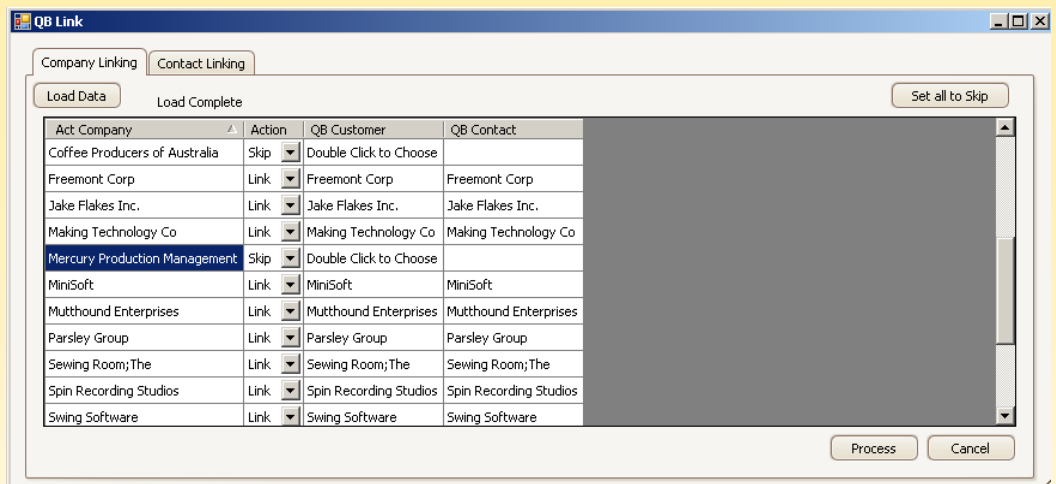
QB Link

Company Linking | Contact Linking

Load Data

Load Complete

Set all to Skip

| Act Company | Action | QB Customer | QB Contact |
|---|---|---|---|
| Coffee Producers of Australia | Skip | Double Click to Choose | |
| Freemont Corp | Link | Freemont Corp | Freemont Corp |
| Jake Flakes Inc. | Link | Jake Flakes Inc. | Jake Flakes Inc. |
| Making Technology Co | Link | Making Technology Co | Making Technology Co |
| Mercury Production Management | Skip | Double Click to Choose | |
| MiniSoft | Link | MiniSoft | MiniSoft |
| Mutthound Enterprises | Link | Mutthound Enterprises | Mutthound Enterprises |
| Parsley Group | Link | Parsley Group | Parsley Group |
| Sewing Room;The | Link | Sewing Room;The | Sewing Room;The |
| Spin Recording Studios | Link | Spin Recording Studios | Spin Recording Studios |
| Swing Software | Link | Swing Software | Swing Software |

Process

Cancel